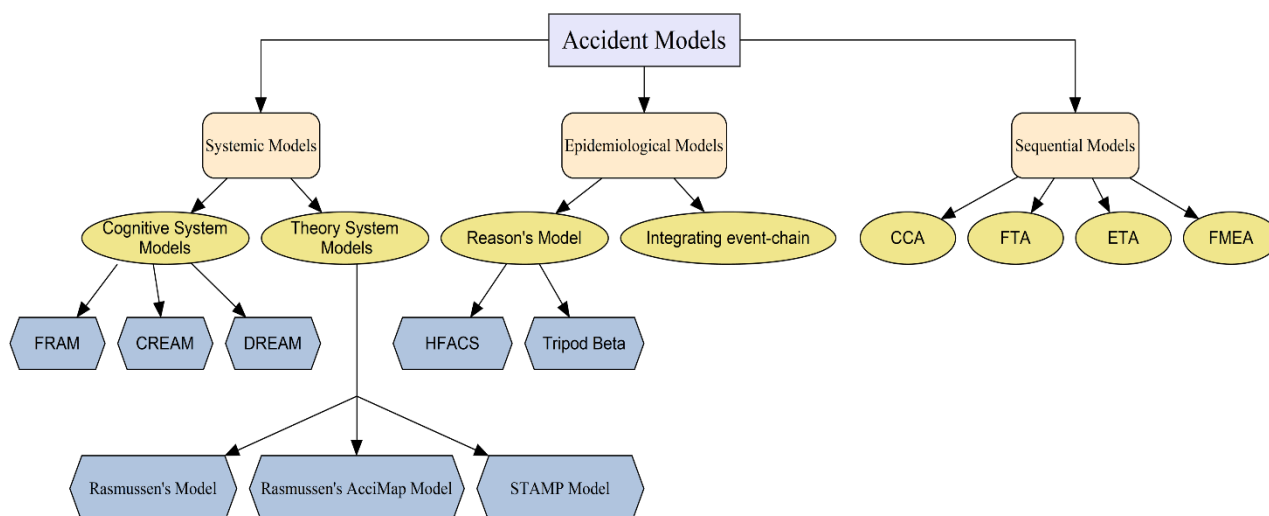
Accident Models

Systemic Models

Epidemiological Models

Sequential Models

Cognitive System Models

Theory System Models

Reason's Model

Integrating event-chain

CCA

FTA

ETA

FMEA

FRAM

CREAM

DREAM

HFACS

Tripod Beta

Rasmussen's Model

Rasmussen's AcciMap Model

STAMP Model